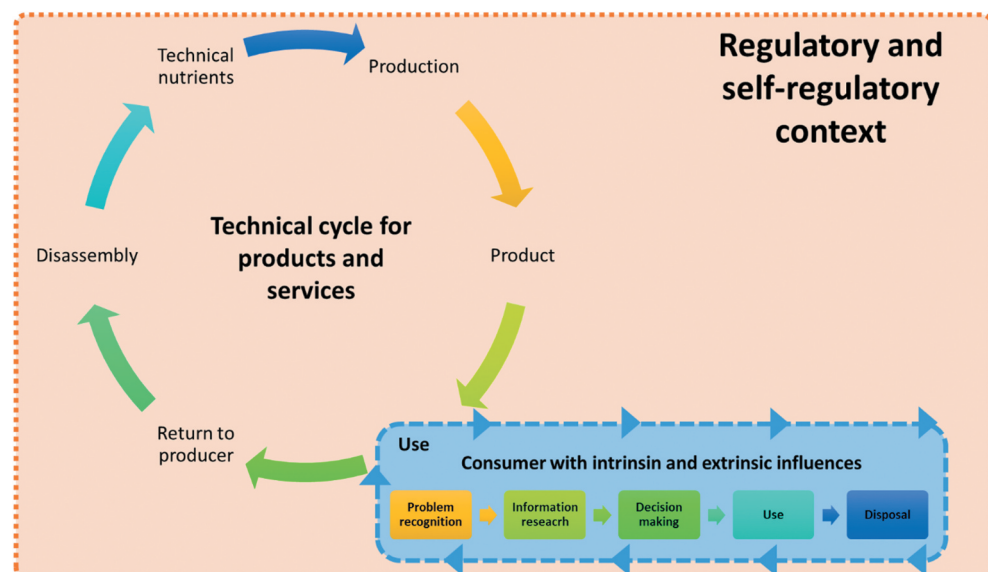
Regulatory and self-regulatory context

Technical nutrients

Production

Product

Disassembly

Technical cycle for products and services

Return to producer

Use

Consumer with intrinsin and extrinsic influences

Problem recognition

Information reseacrh

Decision making

Use

Disposal